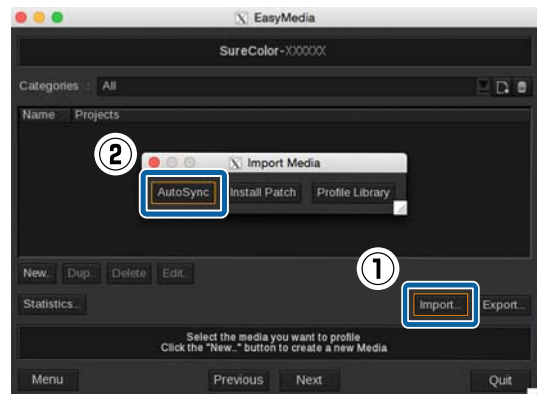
EasyMedia

SureColor-XXXXX

Categories : All

Name Projects

②

Import Media

AutoSync Install Patch Profile Library

New.. Dup.. Delete Edit..

①

Statistics.. Import.. Export..

Select the media you want to profile
Click the "New.." button to create a new Media

Menu Previous Next Quit